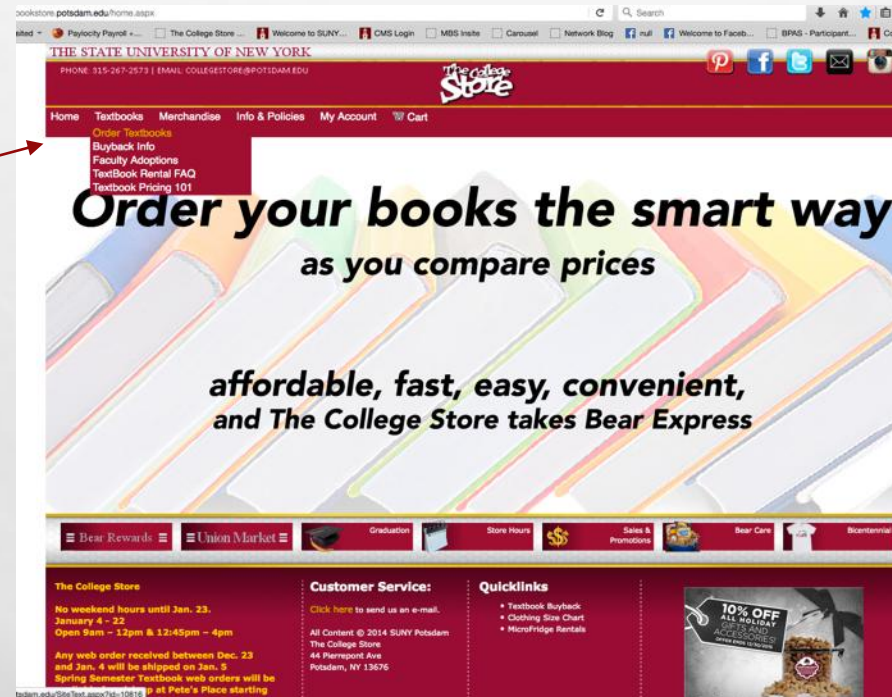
oookstore.potsdam.edu/home.aspx

Search

sited Paylocity Payroll -... The College Store ... Welcome to SUNY... CMS Login MBS Insite Carousel Network Blog null Welcome to Faceb... BPAS - Participant...

THE STATE UNIVERSITY OF NEW YORK

PHONE: 315-267-2573 | EMAIL: COLLEGESTORE@POTSDAM.EDU

The College Store

Home Textbooks Merchandise Info & Policies My Account Cart

Order Textbooks
Buyback Info
Faculty Adoptions
TextBook Rental FAQ
Textbook Pricing 101

Order your books the smart way

as you compare prices

affordable, fast, easy, convenient, and The College Store takes Bear Express

Bear Rewards Union Market Graduation Store Hours Sales & Promotions Bear Care Bicentennial

The College Store

No weekend hours until Jan. 23.
January 4 - 22
Open 9am – 12pm & 12:45pm – 4pm

Any web order received between Dec. 23 and Jan. 4 will be shipped on Jan. 5
Spring Semester Textbook web orders will be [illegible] p at Pete's Place starting

Customer Service:

Click here to send us an e-mail.

All Content © 2014 SUNY Potsdam
The College Store
44 Pierrepont Ave
Potsdam, NY 13676

Quicklinks

• Textbook Buyback
• Clothing Size Chart
• MicroFridge Rentals

10% OFF ALL HOLIDAY GIFTS AND ACCESSORIES!

tsdam.edu/SiteText.aspx?id=10816